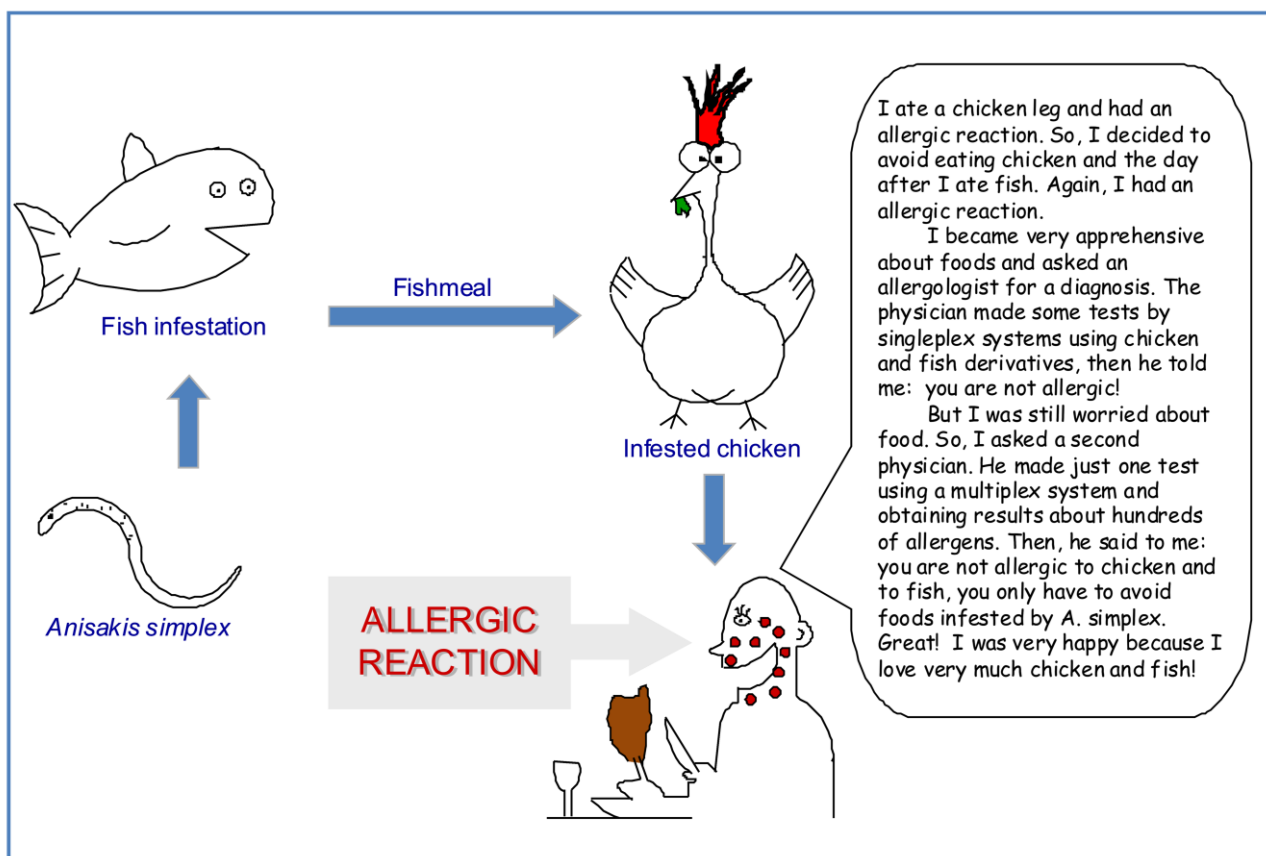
Fish infestation

Fishmeal

Infested chicken

Anisakis simplex

ALLERGIC REACTION

I ate a chicken leg and had an allergic reaction. So, I decided to avoid eating chicken and the day after I ate fish. Again, I had an allergic reaction.

I became very apprehensive about foods and asked an allergologist for a diagnosis. The physician made some tests by singleplex systems using chicken and fish derivatives, then he told me: you are not allergic!

But I was still worried about food. So, I asked a second physician. He made just one test using a multiplex system and obtaining results about hundreds of allergens. Then, he said to me: you are not allergic to chicken and to fish, you only have to avoid foods infested by A. simplex. Great! I was very happy because I love very much chicken and fish!